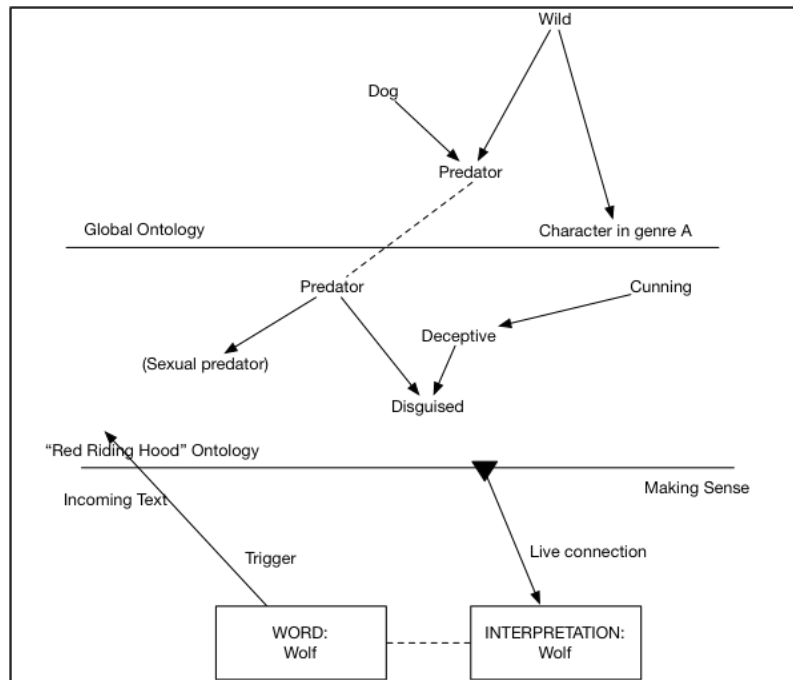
Wild

Dog

Predator

Global Ontology

Character in genre A

Predator

Cunning

Deceptive

(Sexual predator)

Disguised

“Red Riding Hood” Ontology

Incoming Text

Making Sense

Trigger

Live connection

WORD:
Wolf

INTERPRETATION:
Wolf